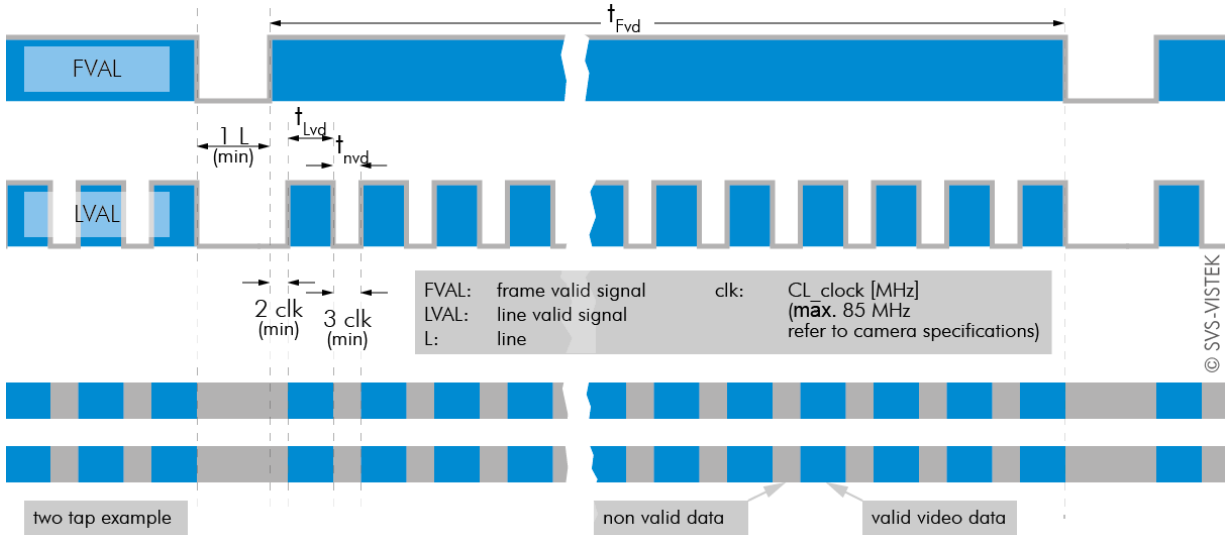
$t_{Fvd}$

FVAL

$t_{Lvd}$

1 L (min)

$t_{nvd}$

LVAL

2 clk (min)

3 clk (min)

| | | | |
|---|---|---|---|
| FVAL: | frame valid signal | clk: | CL_clock [MHz] |
| LVAL: | line valid signal | | (max. 85 MHz |
| L: | line | | refer to camera specifications) |

© SVS-VISTEK

two tap example

non valid data

valid video data